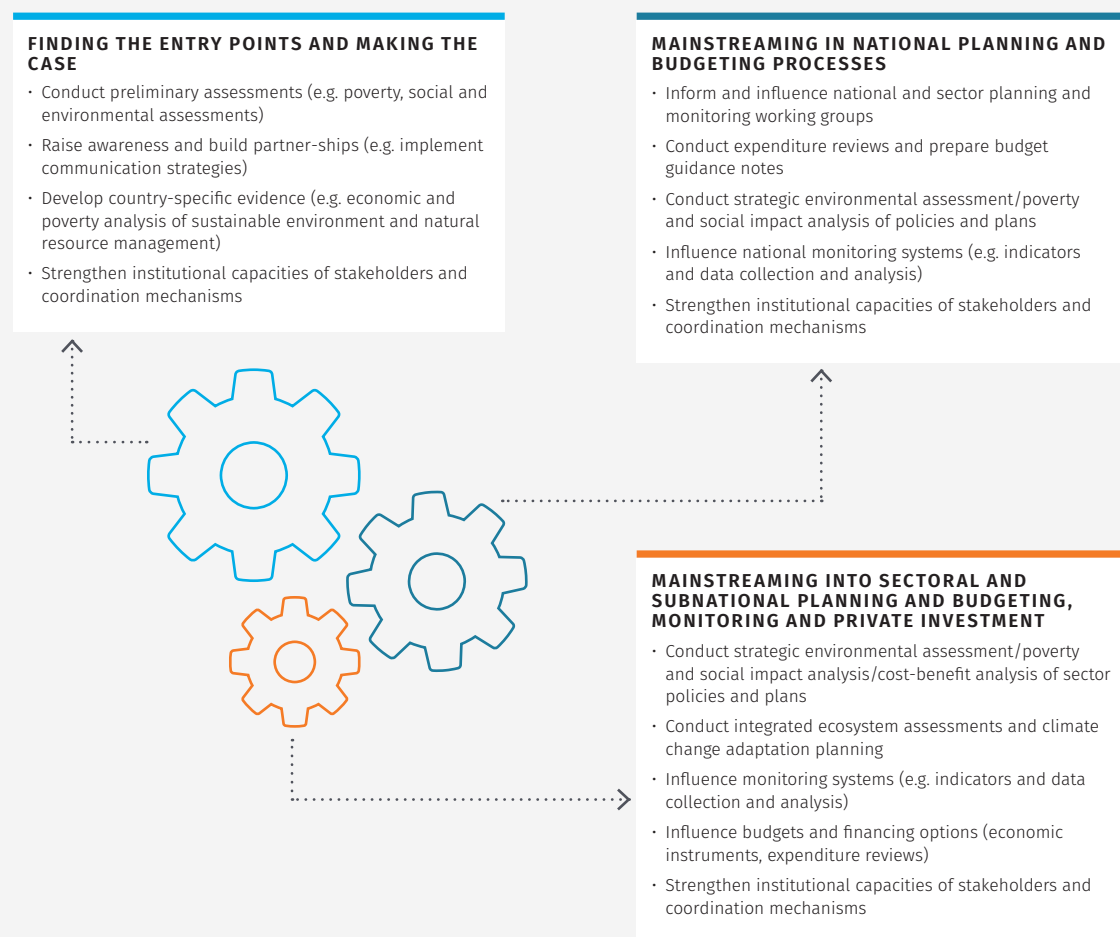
FINDING THE ENTRY POINTS AND MAKING THE CASE

· Conduct preliminary assessments (e.g. poverty, social and environmental assessments)
· Raise awareness and build partner-ships (e.g. implement communication strategies)
· Develop country-specific evidence (e.g. economic and poverty analysis of sustainable environment and natural resource management)
· Strengthen institutional capacities of stakeholders and coordination mechanisms

MAINSTREAMING IN NATIONAL PLANNING AND BUDGETING PROCESSES

· Inform and influence national and sector planning and monitoring working groups
· Conduct expenditure reviews and prepare budget guidance notes
· Conduct strategic environmental assessment/poverty and social impact analysis of policies and plans
· Influence national monitoring systems (e.g. indicators and data collection and analysis)
· Strengthen institutional capacities of stakeholders and coordination mechanisms

MAINSTREAMING INTO SECTORAL AND SUBNATIONAL PLANNING AND BUDGETING, MONITORING AND PRIVATE INVESTMENT

· Conduct strategic environmental assessment/poverty and social impact analysis/cost-benefit analysis of sector policies and plans
· Conduct integrated ecosystem assessments and climate change adaptation planning
· Influence monitoring systems (e.g. indicators and data collection and analysis)
· Influence budgets and financing options (economic instruments, expenditure reviews)
· Strengthen institutional capacities of stakeholders and coordination mechanisms